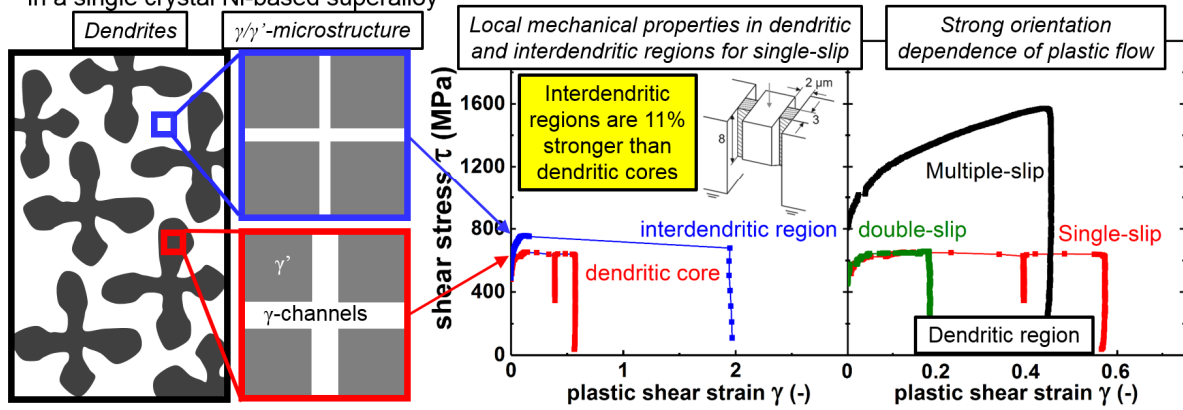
in a single crystal Ni-based superalloy

Dendrites

γ/γ'-microstructure

γ'

γ-channels

Local mechanical properties in dendritic and interdendritic regions for single-slip

Interdendritic regions are 11% stronger than dendritic cores

2 μm

3

8

interdendritic region

dendritic core

shear stress τ (MPa)

1600

1200

800

400

0

0

1

2

plastic shear strain γ (-)

Strong orientation dependence of plastic flow

Multiple-slip

double-slip

Single-slip

Dendritic region

0

0.2

0.4

0.6

plastic shear strain γ (-)